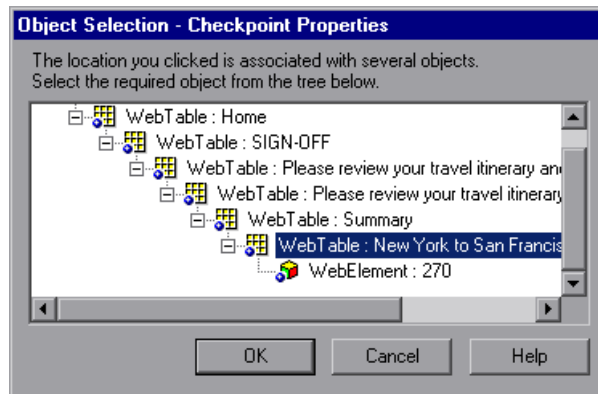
Object Selection - Checkpoint Properties

The location you clicked is associated with several objects. Select the required object from the tree below.

WebTable : Home
WebTable : SIGN-OFF
WebTable : Please review your travel itinerary an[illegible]
WebTable : Please review your travel itinerary
WebTable : Summary
WebTable : New York to San Francis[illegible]
WebElement : 270

OK
Cancel
Help